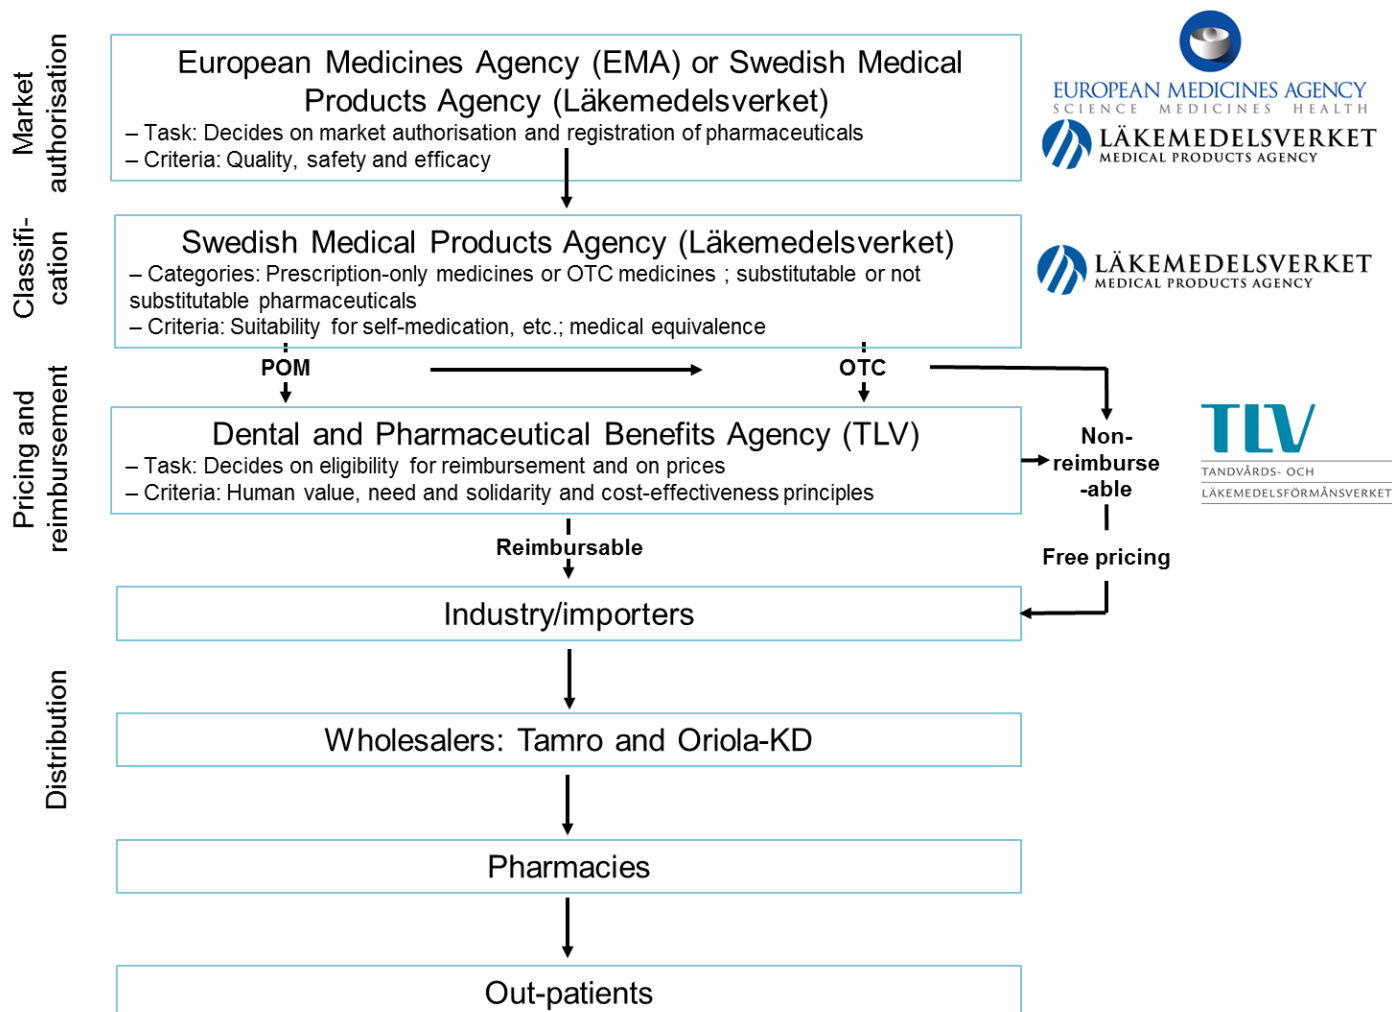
Market authorisation

European Medicines Agency (EMA) or Swedish Medical Products Agency (Läkemedelsverket)
– Task: Decides on market authorisation and registration of pharmaceuticals
– Criteria: Quality, safety and efficacy

EUROPEAN MEDICINES AGENCY
SCIENCE MEDICINES HEALTH

LÄKEMEDELSVERKET
MEDICAL PRODUCTS AGENCY

Classification

Swedish Medical Products Agency (Läkemedelsverket)
– Categories: Prescription-only medicines or OTC medicines ; substitutable or not substitutable pharmaceuticals
– Criteria: Suitability for self-medication, etc.; medical equivalence

LÄKEMEDELSVERKET
MEDICAL PRODUCTS AGENCY

POM

OTC

Pricing and reimbursement

Dental and Pharmaceutical Benefits Agency (TLV)
– Task: Decides on eligibility for reimbursement and on prices
– Criteria: Human value, need and solidarity and cost-effectiveness principles

Non-reimburse-able

Free pricing

TLV
TANDVÅRDS- OCH LÄKEMEDELSFÖRMÅNSVERKET

Reimbursable

Industry/importers

Distribution

Wholesalers: Tamro and Oriola-KD

Pharmacies

Out-patients